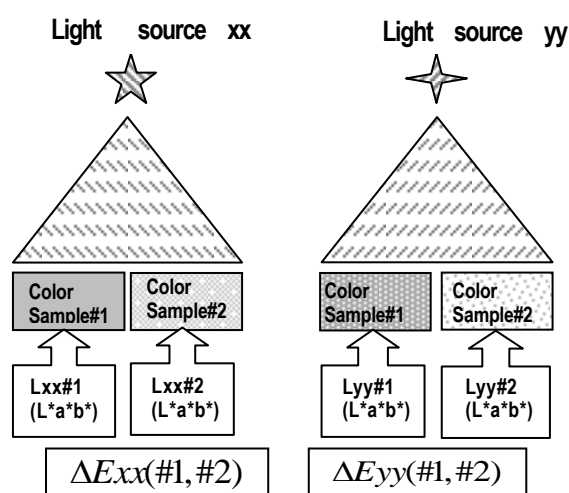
Light source xx

Light source yy

Color Sample#1

Color Sample#2

Color Sample#1

Color Sample#2

Lxx#1 (L*a*b*)

Lxx#2 (L*a*b*)

Lyy#1 (L*a*b*)

Lyy#2 (L*a*b*)

$\Delta Exx(\#1, \#2)$

$\Delta Eyy(\#1, \#2)$